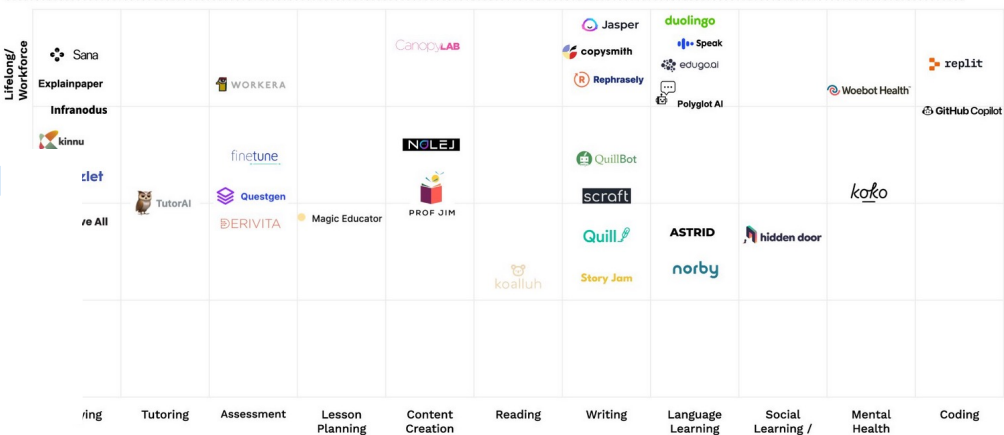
Lifelong/ Workforce

Sana
Explainpaper
Infranodus
kinnu
zlet
e All

TutorAI

WORKERA
finetune
Questgen
DERIVITA

Magic Educator

CanopyLAB
NOLEJ
PROF JIM

koalluh

Jasper
copysmith
Rephrasely
QuillBot
scraft
Quill
Story Jam

duolingo
Speak
edugo.ai
Polyglot AI
ASTRID
norby

hidden door

Woebot Health
koko

replit
GitHub Copilot

ying
Tutoring
Assessment
Lesson Planning
Content Creation
Reading
Writing
Language Learning
Social Learning /
Mental Health
Coding